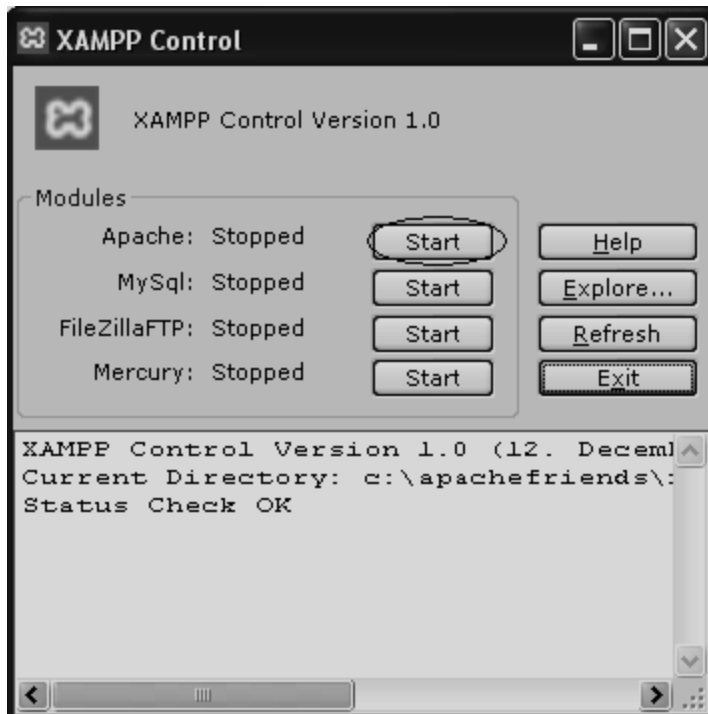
XAMPP Control

XAMPP Control Version 1.0

Modules

Apache: Stopped Start
MySql: Stopped Start
FileZillaFTP: Stopped Start
Mercury: Stopped Start

Help
Explore...
Refresh
Exit

XAMPP Control Version 1.0 (12. Decem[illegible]
Current Directory: c:\apachefriends\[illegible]
Status Check OK